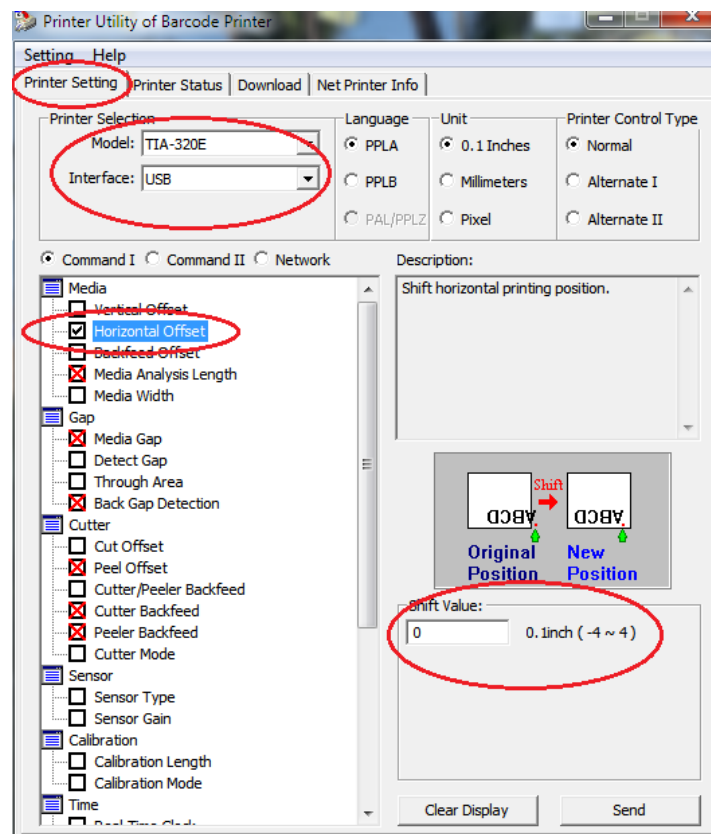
Printer Utility of Barcode Printer

Setting Help

Printer Setting | Printer Status | Download | Net Printer Info

Printer Selection
Model: TIA-320E
Interface: USB

Language
PPLA
PPLB
PAL/PPLZ

Unit
0.1 Inches
Millimeters
Pixel

Printer Control Type
Normal
Alternate I
Alternate II

Command I Command II Network

Media
Vertical Offset
Horizontal Offset
Backfeed Offset
Media Analysis Length
Media Width
Gap
Media Gap
Detect Gap
Through Area
Back Gap Detection
Cutter
Cut Offset
Peel Offset
Cutter/Peeler Backfeed
Cutter Backfeed
Peeler Backfeed
Cutter Mode
Sensor
Sensor Type
Sensor Gain
Calibration
Calibration Length
Calibration Mode
Time
Real Time Clock

Description:
Shift horizontal printing position.

ABCD Shift ABCD
Original Position New Position

Shift Value:
0 0.1inch ( -4 ~ 4 )

Clear Display Send